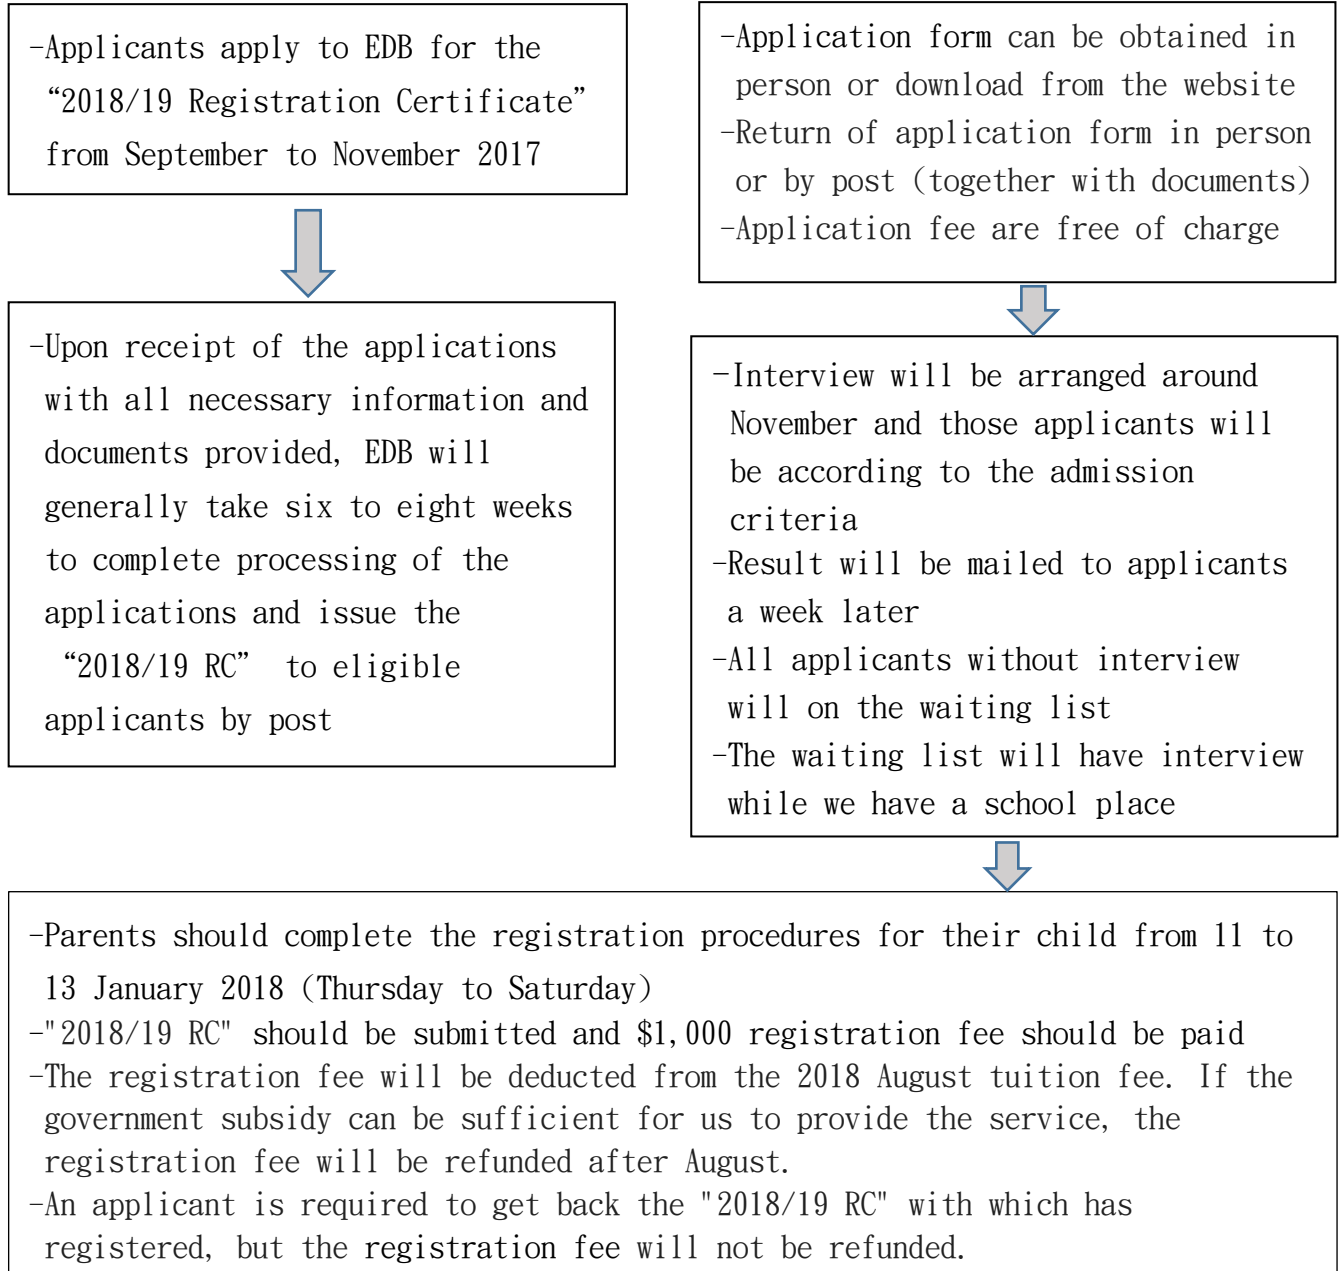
-Applicants apply to EDB for the “2018/19 Registration Certificate” from September to November 2017

-Upon receipt of the applications with all necessary information and documents provided, EDB will generally take six to eight weeks to complete processing of the applications and issue the “2018/19 RC” to eligible applicants by post

-Application form can be obtained in person or download from the website
-Return of application form in person or by post (together with documents)
-Application fee are free of charge

-Interview will be arranged around November and those applicants will be according to the admission criteria
-Result will be mailed to applicants a week later
-All applicants without interview will on the waiting list
-The waiting list will have interview while we have a school place

-Parents should complete the registration procedures for their child from 11 to 13 January 2018 (Thursday to Saturday)
-"2018/19 RC" should be submitted and \$1,000 registration fee should be paid
-The registration fee will be deducted from the 2018 August tuition fee. If the government subsidy can be sufficient for us to provide the service, the registration fee will be refunded after August.
-An applicant is required to get back the "2018/19 RC" with which has registered, but the registration fee will not be refunded.